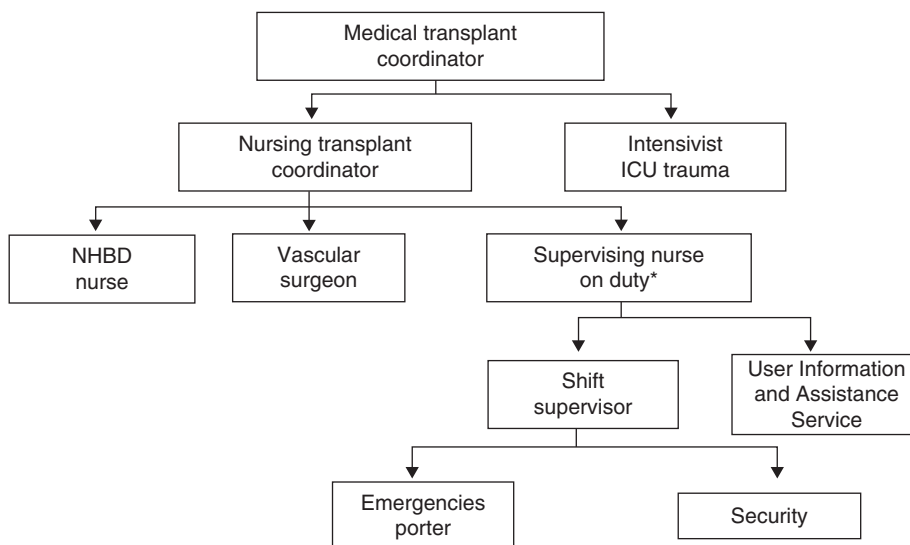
Medical transplant coordinator

Nursing transplant coordinator

Intensivist ICU trauma

NHBD nurse

Vascular surgeon

Supervising nurse on duty*

Shift supervisor

User Information and Assistance Service

Emergencies porter

Security